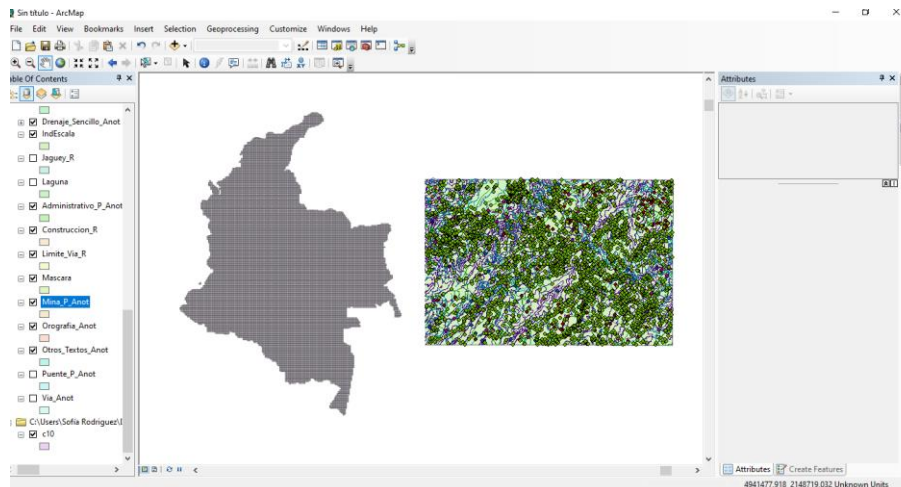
Sin titulo - ArcMap

File Edit View Bookmarks Insert Selection Geoprocessing Customize Windows Help

ble Of Contents

Drenaje_Sencillo_Anot
IndEscala
Jaguey_R
Laguna
Administrativo_P_Anot
Construccion_R
Limite_Via_R
Mascara
Mina_P_Anot
Orografia_Anot
Otros_Textos_Anot
Puente_P_Anot
Via_Anot
C:\Users\Sofia Rodriguez\
c10

Attributes

Attributes Create Features

4941477.918 2148719.032 Unknown Units